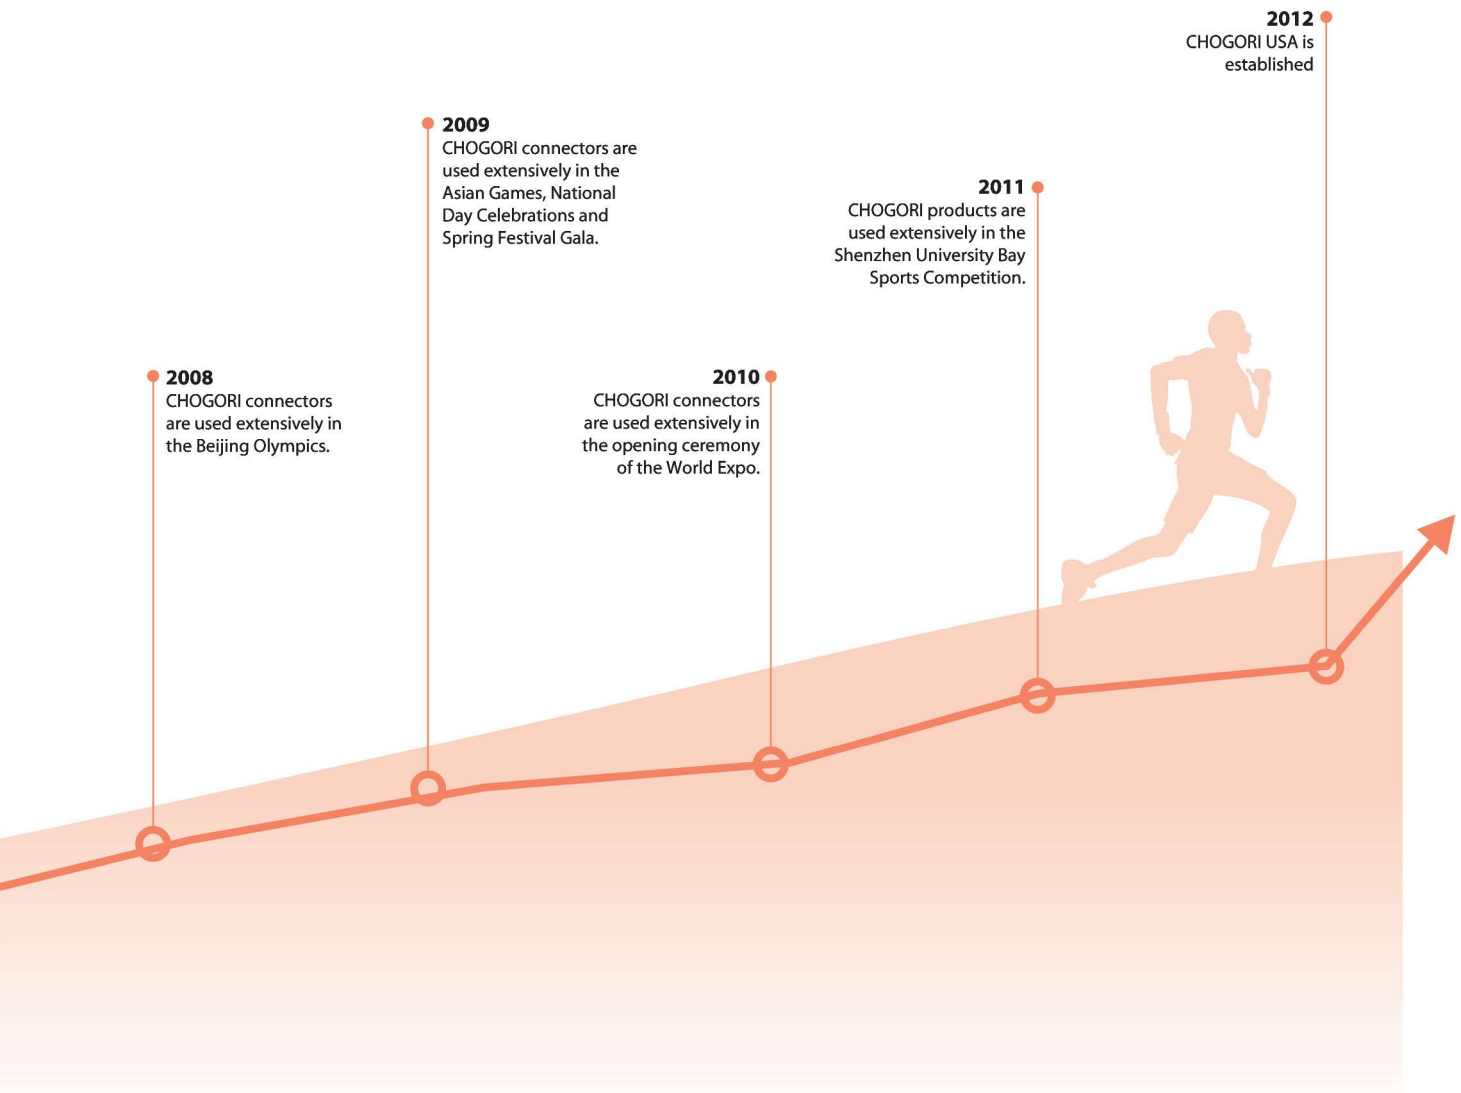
2008
CHOGORI connectors are used extensively in the Beijing Olympics.

2009
CHOGORI connectors are used extensively in the Asian Games, National Day Celebrations and Spring Festival Gala.

2010
CHOGORI connectors are used extensively in the opening ceremony of the World Expo.

2011
CHOGORI products are used extensively in the Shenzhen University Bay Sports Competition.

2012
CHOGORI USA is established